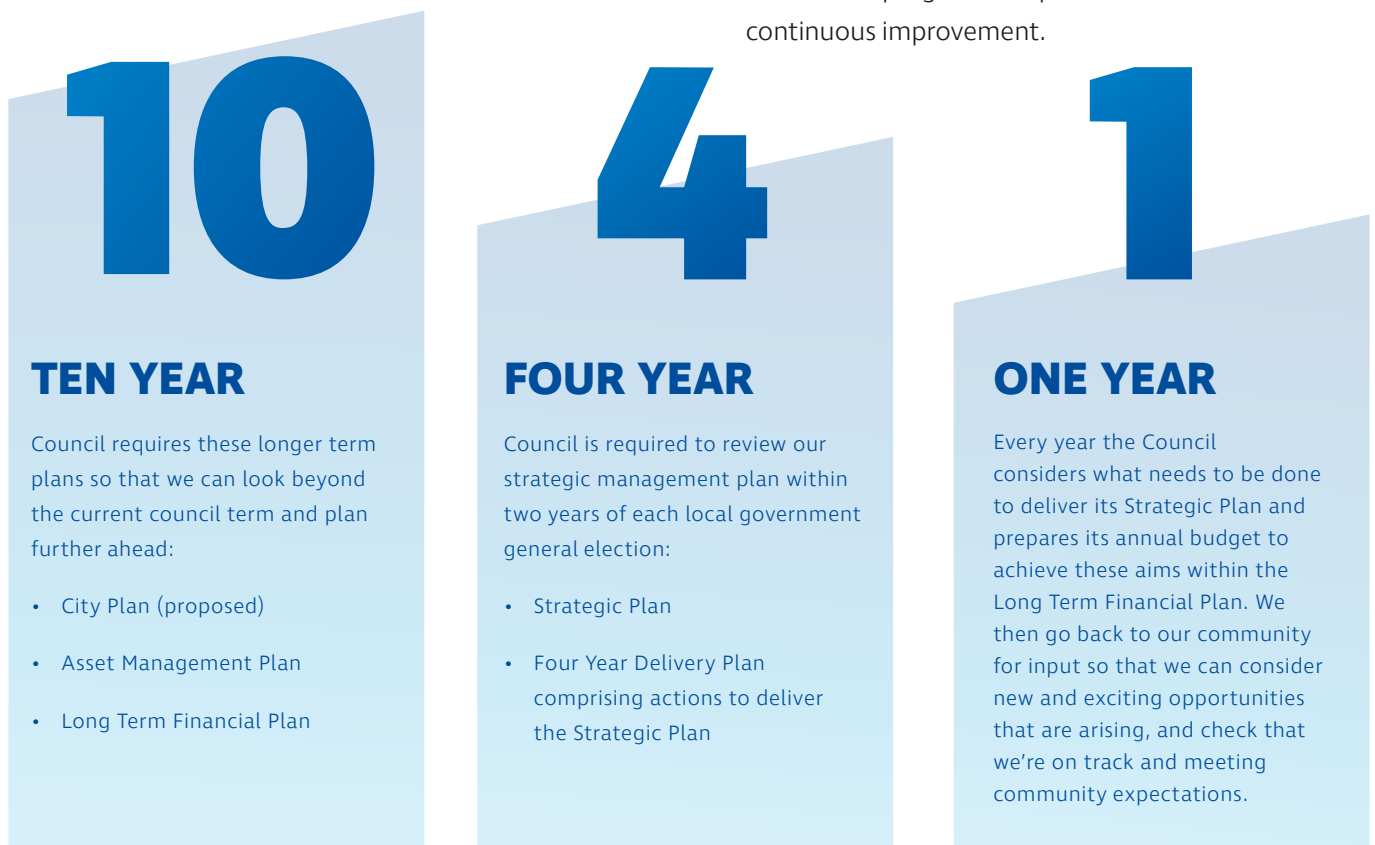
continuous improvement.

10

TEN YEAR

Council requires these longer term plans so that we can look beyond the current council term and plan further ahead:

• City Plan (proposed)

• Asset Management Plan

• Long Term Financial Plan

4

FOUR YEAR

Council is required to review our strategic management plan within two years of each local government general election:

• Strategic Plan

• Four Year Delivery Plan comprising actions to deliver the Strategic Plan

1

ONE YEAR

Every year the Council considers what needs to be done to deliver its Strategic Plan and prepares its annual budget to achieve these aims within the Long Term Financial Plan. We then go back to our community for input so that we can consider new and exciting opportunities that are arising, and check that we're on track and meeting community expectations.